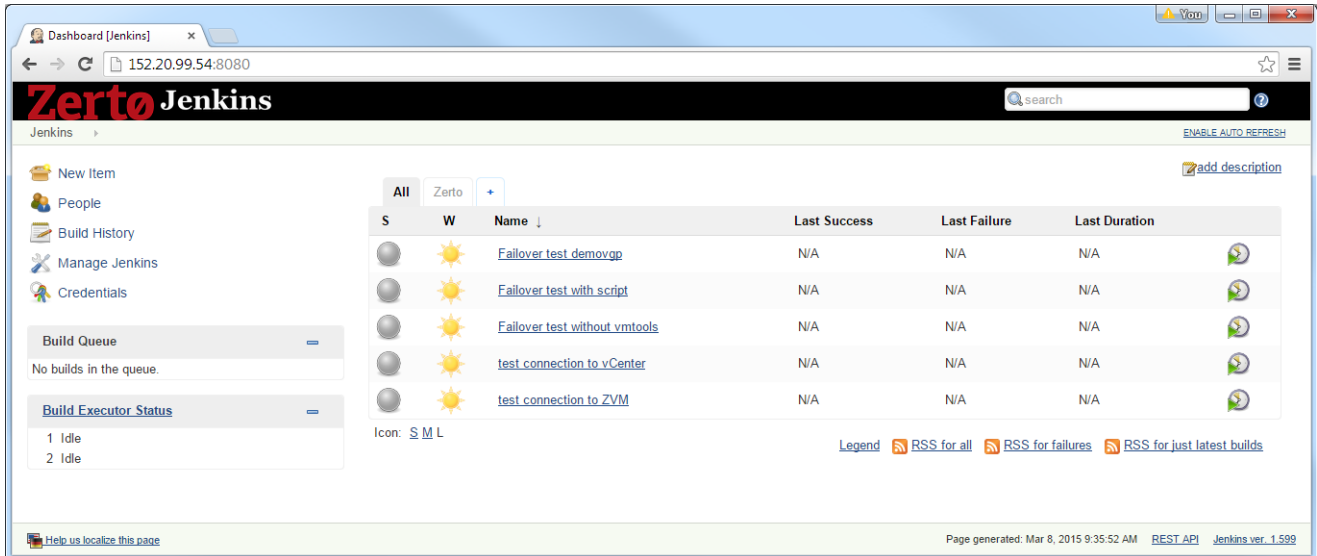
Dashboard [Jenkins] ×

You

152.20.99.54:8080

Zertø Jenkins

search

Jenkins ›

ENABLE AUTO REFRESH

New Item
People
Build History
Manage Jenkins
Credentials

Build Queue
No builds in the queue.

Build Executor Status
1 Idle
2 Idle

add description

All | Zerto | +

| S | W | Name ↓ | Last Success | Last Failure | Last Duration | |
|---|---|---|---|---|---|---|
| | | Failover test demovgp | N/A | N/A | N/A | |
| | | Failover test with script | N/A | N/A | N/A | |
| | | Failover test without vmtools | N/A | N/A | N/A | |
| | | test connection to vCenter | N/A | N/A | N/A | |
| | | test connection to ZVM | N/A | N/A | N/A | |

Icon: S M L

Legend RSS for all RSS for failures RSS for just latest builds

Help us localize this page

Page generated: Mar 8, 2015 9:35:52 AM REST API Jenkins ver. 1.599